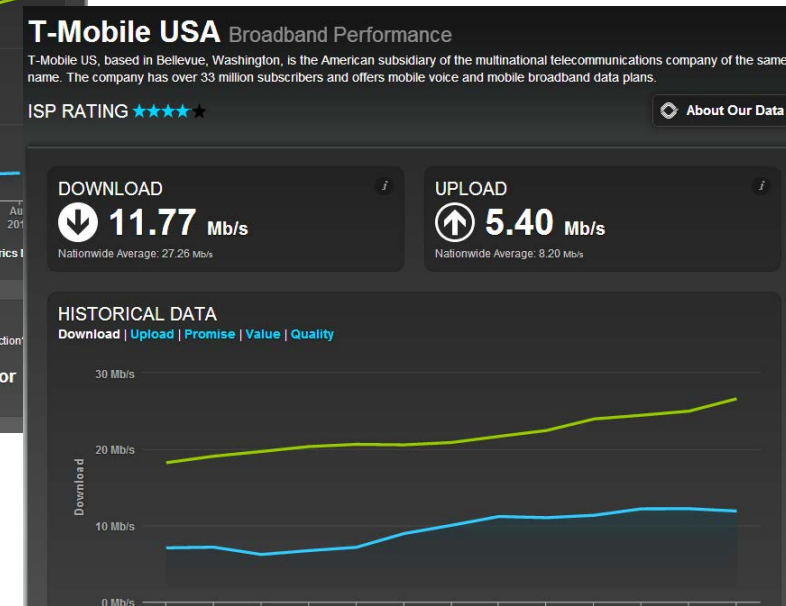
T-Mobile USA Broadband Performance

T-Mobile US, based in Bellevue, Washington, is the American subsidiary of the multinational telecommunications company of the same name. The company has over 33 million subscribers and offers mobile voice and mobile broadband data plans.

ISP RATING ★★★★★

About Our Data

DOWNLOAD
11.77 Mb/s
Nationwide Average: 27.26 Mb/s

UPLOAD
5.40 Mb/s
Nationwide Average: 8.20 Mb/s

HISTORICAL DATA
Download | Upload | Promise | Value | Quality

30 Mb/s
20 Mb/s
10 Mb/s
0 Mb/s
Download

Au
201
rics I
ction
or